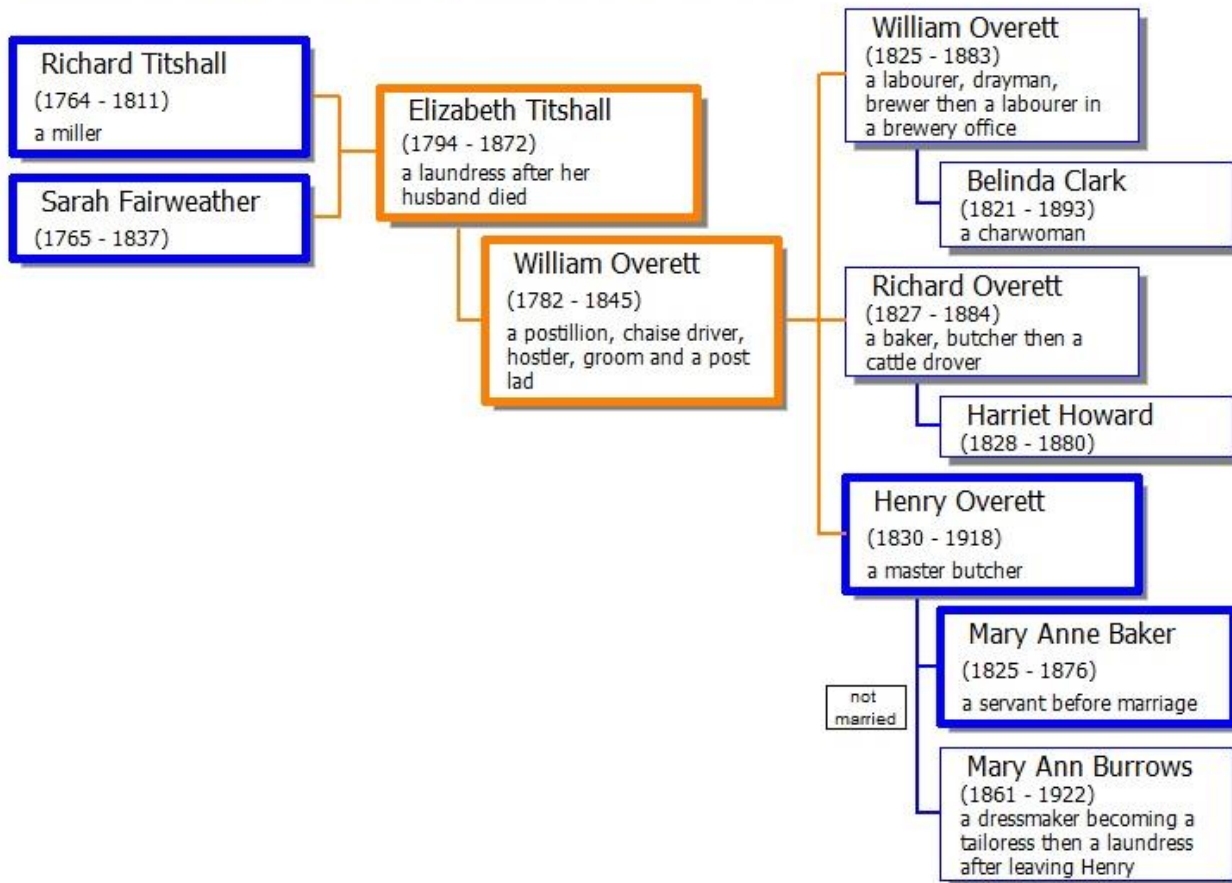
Richard Titshall
(1764 - 1811)
a miller

Sarah Fairweather
(1765 - 1837)

Elizabeth Titshall
(1794 - 1872)
a laundress after her husband died

William Overett
(1782 - 1845)
a postillion, chaise driver, hostler, groom and a post lad

William Overett
(1825 - 1883)
a labourer, drayman, brewer then a labourer in a brewery office

Belinda Clark
(1821 - 1893)
a charwoman

Richard Overett
(1827 - 1884)
a baker, butcher then a cattle drover

Harriet Howard
(1828 - 1880)

Henry Overett
(1830 - 1918)
a master butcher

Mary Anne Baker
(1825 - 1876)
a servant before marriage

not married

Mary Ann Burrows
(1861 - 1922)
a dressmaker becoming a tailoress then a laundress after leaving Henry